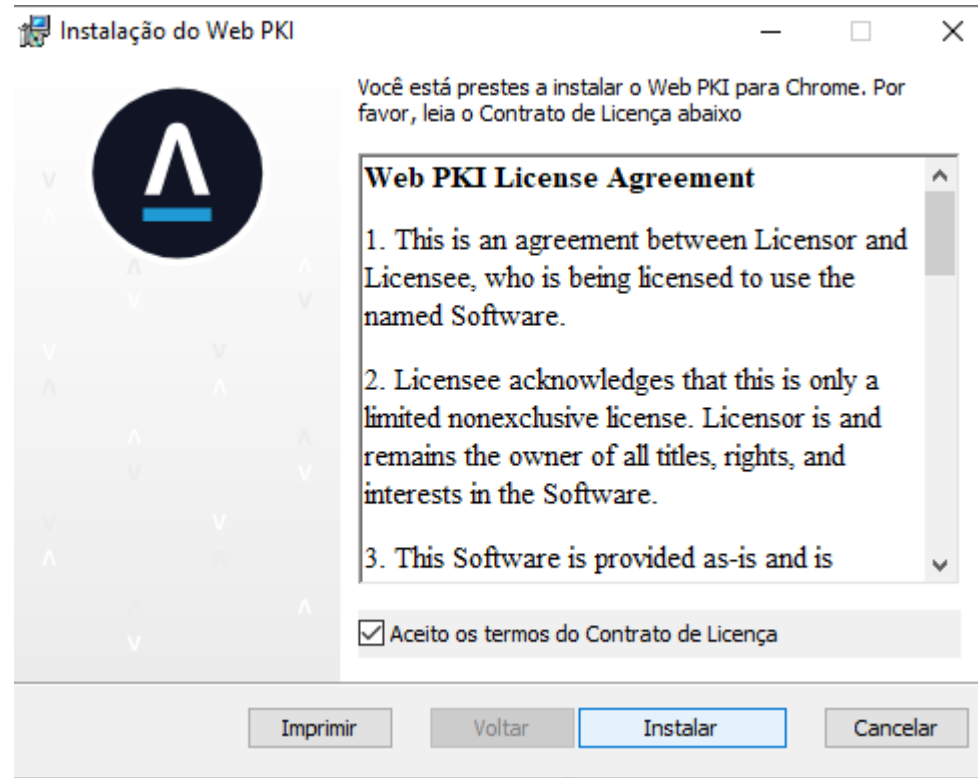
Instalação do Web PKI

Você está prestes a instalar o Web PKI para Chrome. Por favor, leia o Contrato de Licença abaixo

Web PKI License Agreement

1. This is an agreement between Licensor and Licensee, who is being licensed to use the named Software.

2. Licensee acknowledges that this is only a limited nonexclusive license. Licensor is and remains the owner of all titles, rights, and interests in the Software.

3. This Software is provided as-is and is

Aceito os termos do Contrato de Licença

Imprimir Voltar Instalar Cancelar